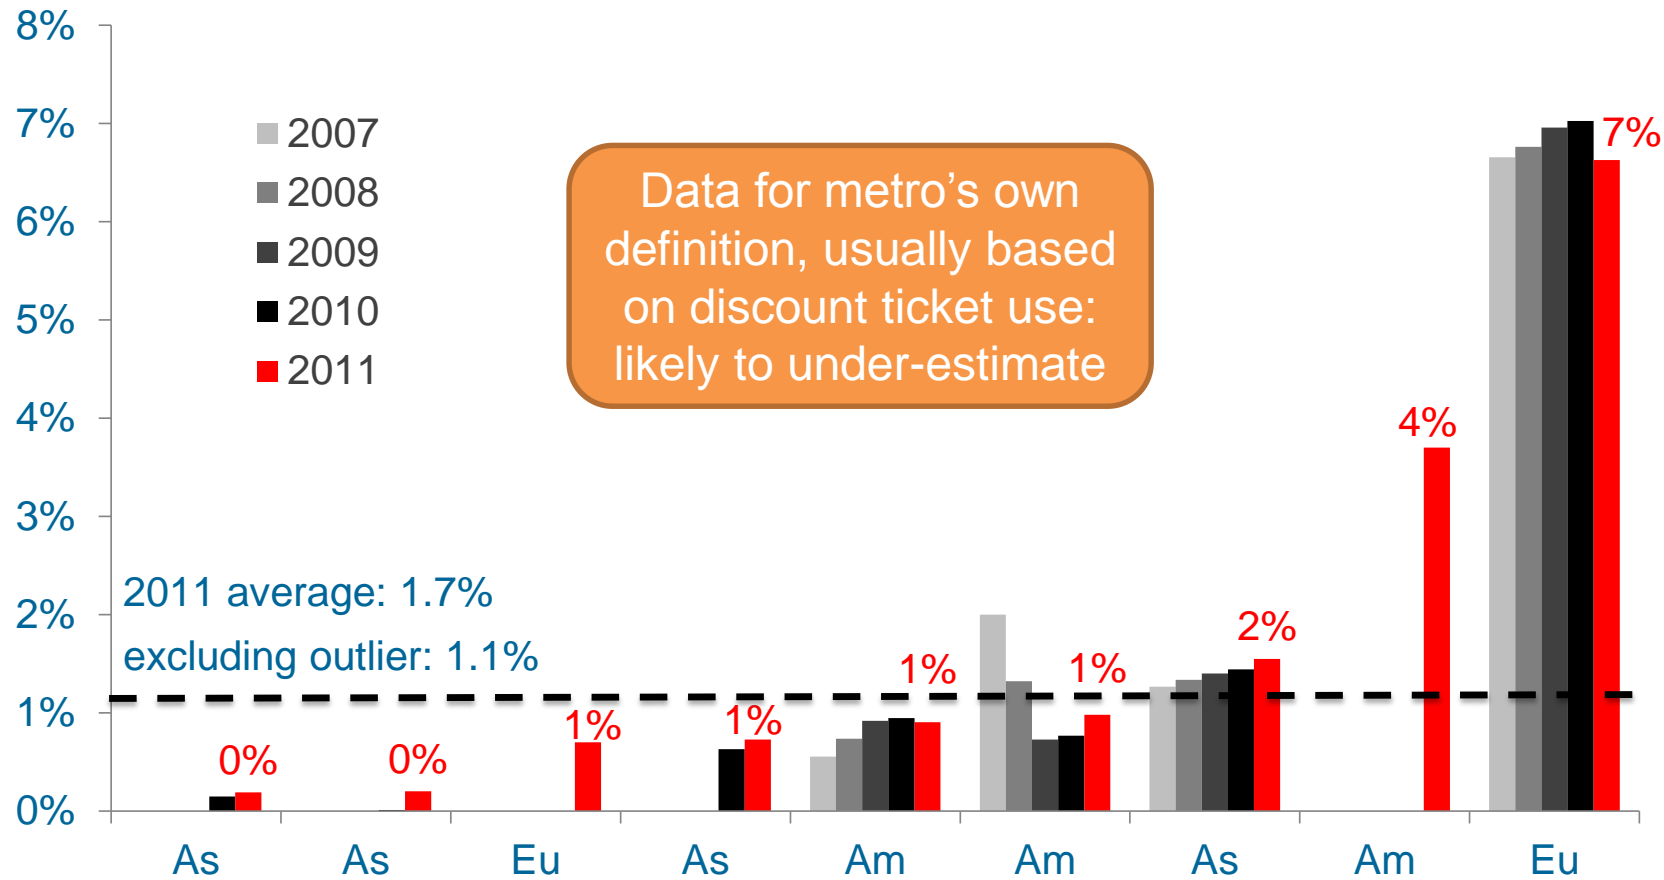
8%
7%
6%
5%
4%
3%
2%
1%
0%

2007
2008
2009
2010
2011

Data for metro’s own definition, usually based on discount ticket use: likely to under-estimate

2011 average: 1.7%
excluding outlier: 1.1%

0%
0%
1%
1%
1%
1%
2%
4%
7%

As
As
Eu
As
Am
Am
As
Am
Eu